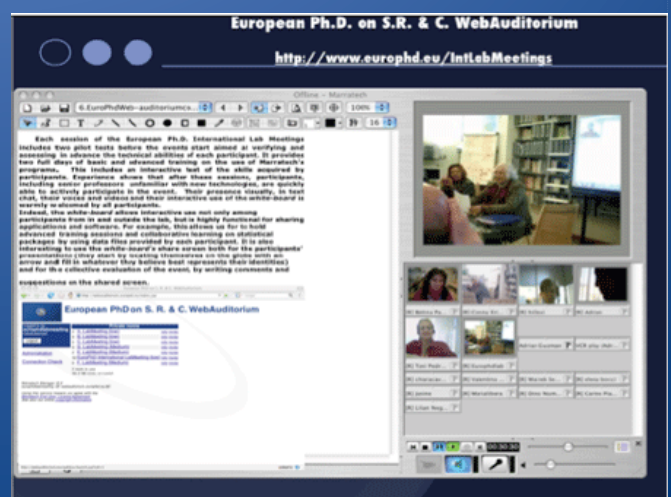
European Ph.D. on S.R. & C. WebAuditorium

http://www.europhd.eu/IntLabMeetings

Offline - Marratech

6.EuroPhdWeb-auditoriumcs...

100%

16

Each session of the European Ph.D. International Lab Meetings includes two pilot tests before the events start aimed at verifying and assessing in advance the technical abilities of each participant. It provides two full days of basic and advanced training on the use of Marratech's programs. This includes an interactive test of the skills acquired by participants. Experience shows that after these sessions, participants, including senior professors unfamiliar with new technologies, are quickly able to actively participate in the event. Their presence visually, in text chat, their voices and videos and their interactive use of the white-board is warmly welcomed by all participants.

Indeed, the white-board allows interactive use not only among participants from in and outside the lab, but is highly functional for sharing applications and software. For example, this allows us for to hold advanced training sessions and collaborative learning on statistical packages by using data files provided by each participant. It is also interesting to use the white-board's share screen both for the participants' presentations (they start by locating themselves on the globe with an arrow and fill in whatever they believe best represents their identities) and for the collective evaluation of the event, by writing comments and suggestions on the shared screen.

European PhD on S. R. & C. WebAuditorium

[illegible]

00:30:30